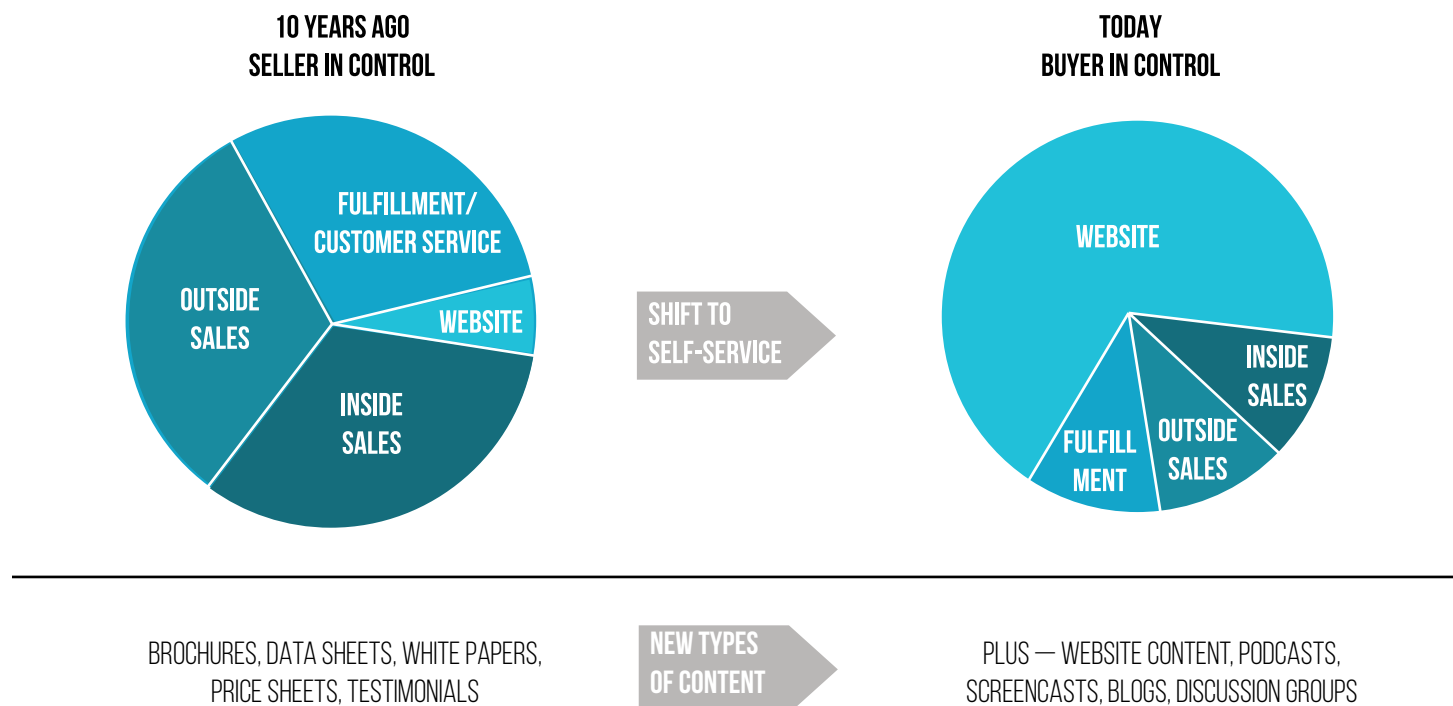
10 YEARS AGO
SELLER IN CONTROL

FULFILLMENT/ CUSTOMER SERVICE

OUTSIDE SALES

WEBSITE

INSIDE SALES

SHIFT TO SELF-SERVICE

TODAY
BUYER IN CONTROL

WEBSITE

INSIDE SALES

OUTSIDE SALES

FULFILL MENT

BROCHURES, DATA SHEETS, WHITE PAPERS, PRICE SHEETS, TESTIMONIALS

NEW TYPES OF CONTENT

PLUS — WEBSITE CONTENT, PODCASTS, SCREENCASTS, BLOGS, DISCUSSION GROUPS